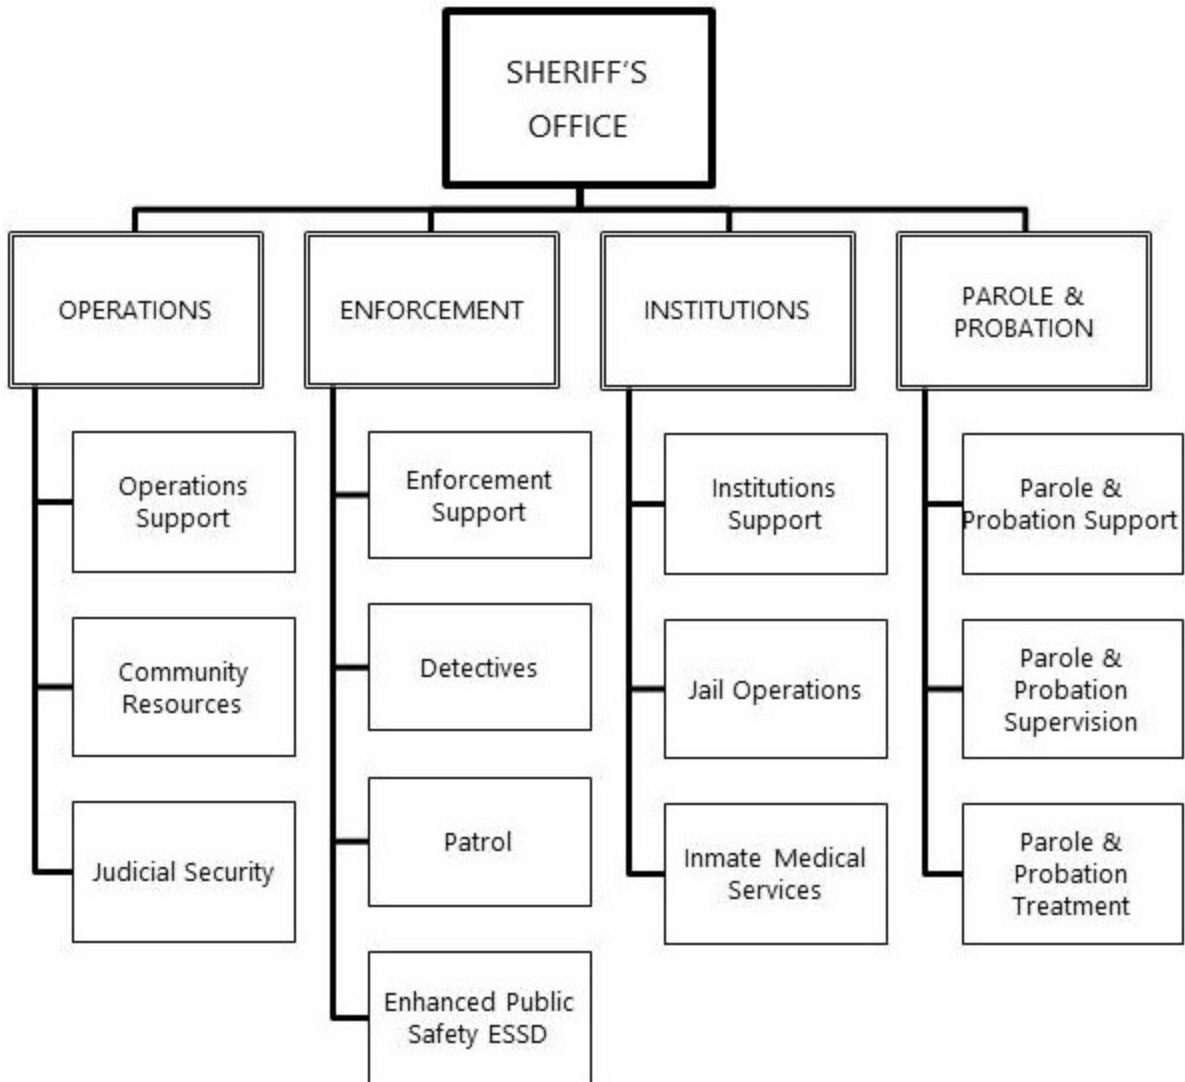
SHERIFF'S OFFICE

OPERATIONS

Operations Support

Community Resources

Judicial Security

ENFORCEMENT

Enforcement Support

Detectives

Patrol

Enhanced Public Safety ESSD

INSTITUTIONS

Institutions Support

Jail Operations

Inmate Medical Services

PAROLE & PROBATION

Parole & Probation Support

Parole & Probation Supervision

Parole & Probation Treatment